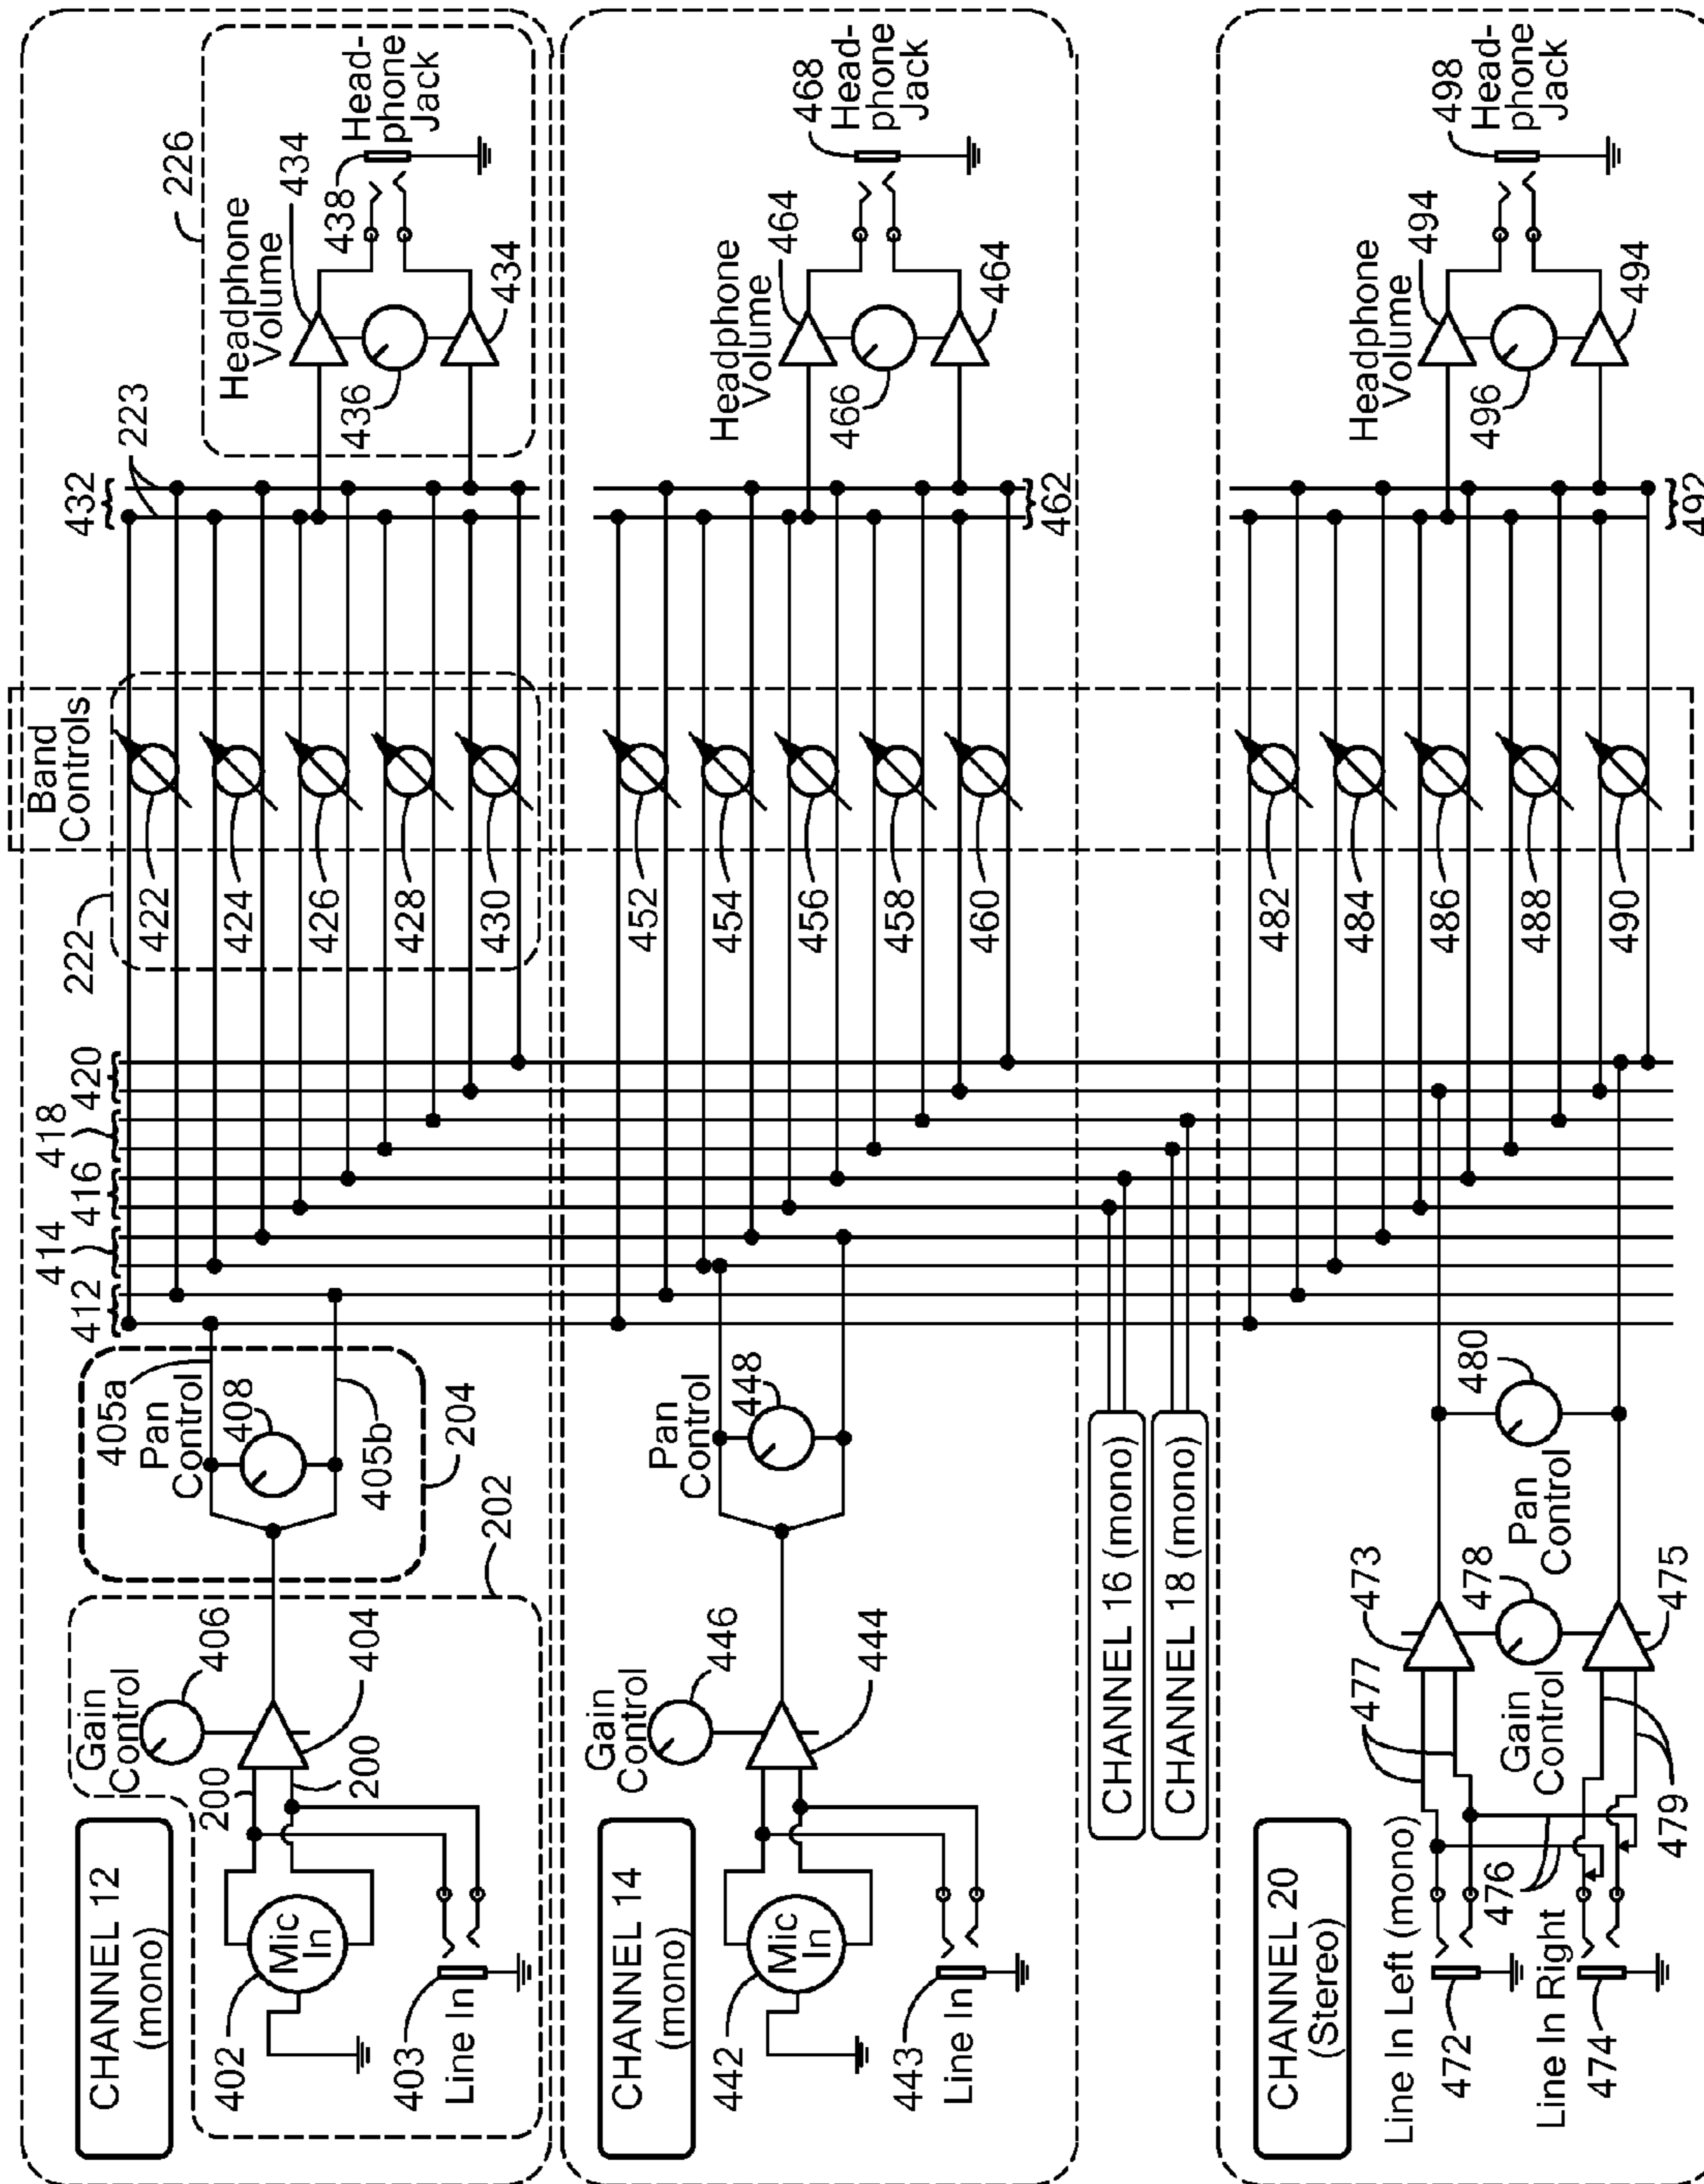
CHANNEL 12 (mono)
402
Mic In
403
Line In
200
200
Gain Control
406
404
202
405a
Pan Control
408
405b
204
412
414
416
418
420
222
422
424
426
428
430
Band Controls
432
223
436
Headphone Volume
434
434
438
226
Head-phone Jack

CHANNEL 14 (mono)
442
Mic In
443
Line In
Gain Control
446
444
Pan Control
448
452
454
456
458
460
466
Headphone Volume
464
464
468
Head-phone Jack
462

CHANNEL 16 (mono)
CHANNEL 18 (mono)

CHANNEL 20 (Stereo)
Line In Left (mono)
472
Line In Right
474
476
477
479
Gain Control
473
478
475
Pan Control
480
482
484
486
488
490
496
Headphone Volume
494
494
498
Head-phone Jack
492